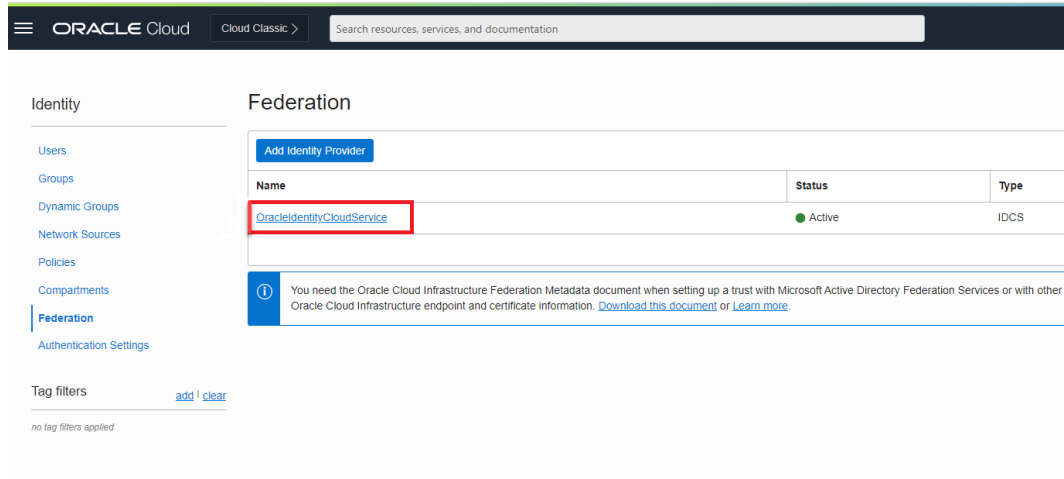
ORACLE Cloud

Cloud Classic >

Search resources, services, and documentation

Identity

Users
Groups
Dynamic Groups
Network Sources
Policies
Compartments
Federation
Authentication Settings

Tag filters

add | clear

no tag filters applied

Federation

Add Identity Provider

| Name | Status | Type |
|---|---|---|
| OracleIdentityCloudService | Active | IDCS |

You need the Oracle Cloud Infrastructure Federation Metadata document when setting up a trust with Microsoft Active Directory Federation Services or with other Oracle Cloud Infrastructure endpoint and certificate information. Download this document or Learn more.